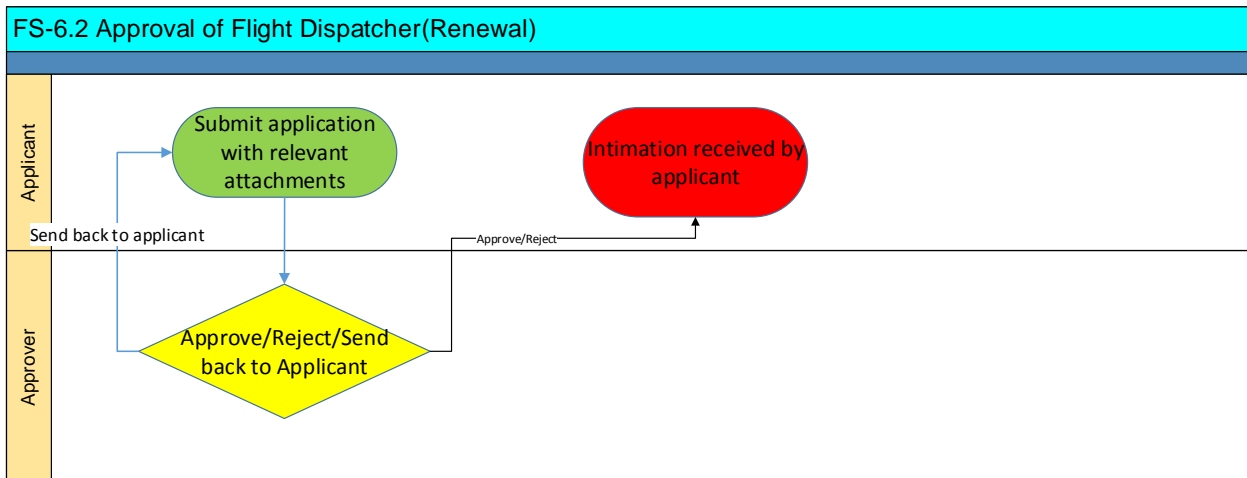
FS-6.2 Approval of Flight Dispatcher(Renewal)

Applicant

Submit application with relevant attachments

Intimation received by applicant

Send back to applicant

Approve/Reject

Approver

Approve/Reject/Send back to Applicant